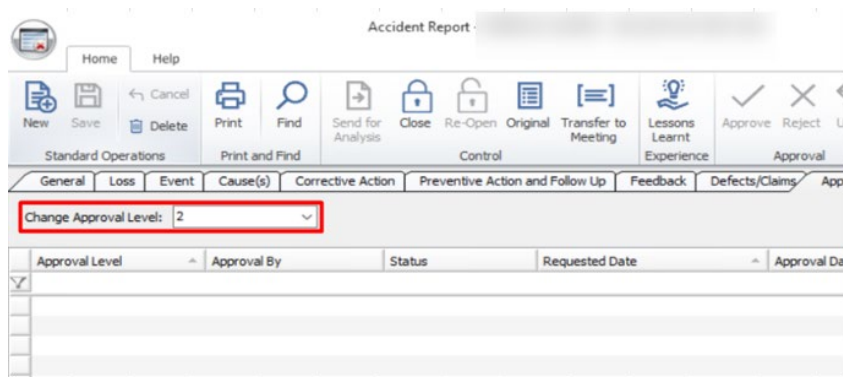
Accident Report - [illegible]

Home Help

New Save Cancel Delete
Standard Operations

Print Find
Print and Find

Send for Analysis Close Re-Open Original Transfer to Meeting
Control

Lessons Learnt
Experience

Approve Reject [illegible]
Approval

General | Loss | Event | Cause(s) | Corrective Action | Preventive Action and Follow Up | Feedback | Defects/Claims | App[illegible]

Change Approval Level: 2

| Approval Level | Approval By | Status | Requested Date | Approval Da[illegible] |
|---|---|---|---|---|
| | | | | |